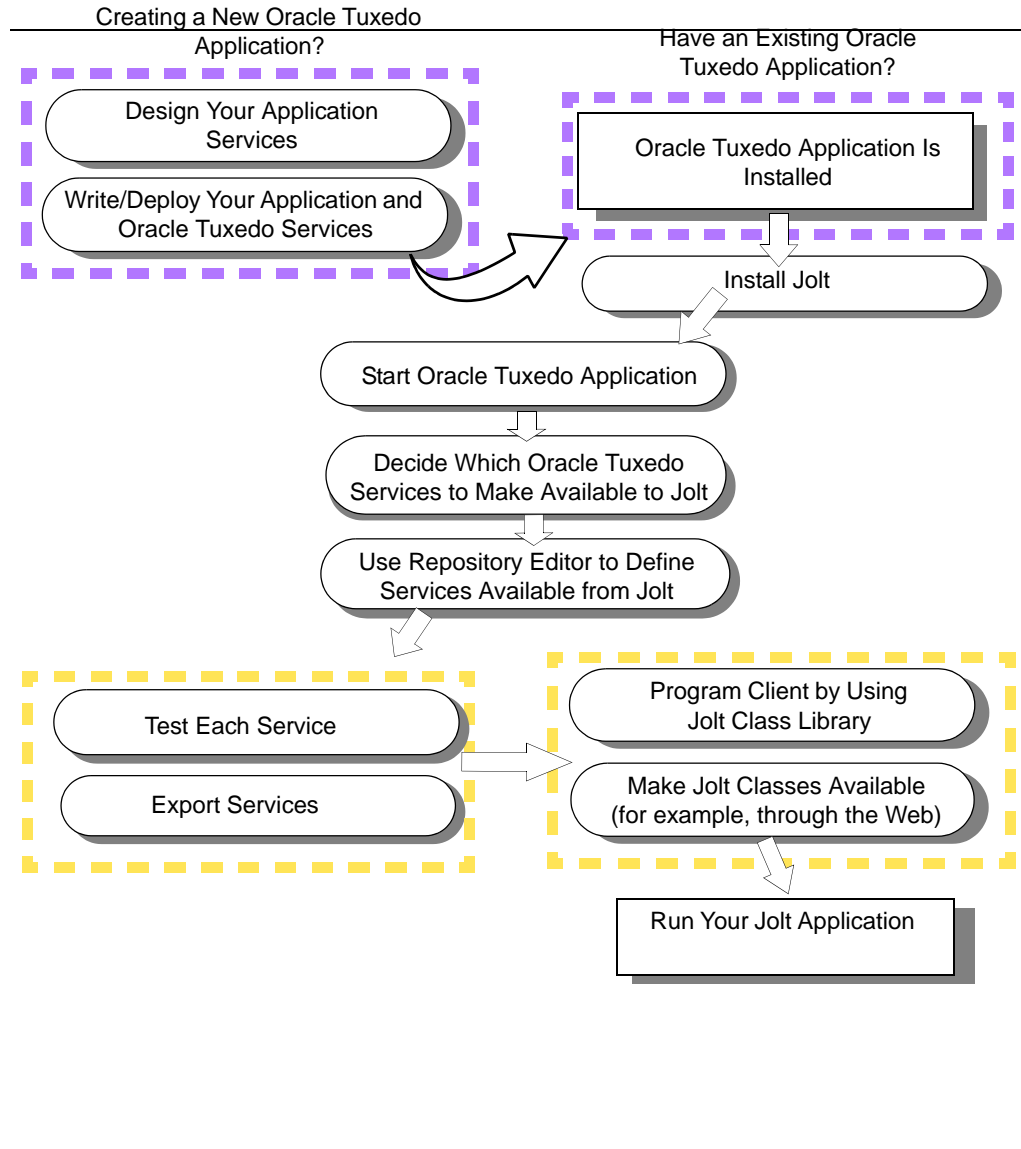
Creating a New Oracle Tuxedo Application?

Design Your Application Services

Write/Deploy Your Application and Oracle Tuxedo Services

Have an Existing Oracle Tuxedo Application?

Oracle Tuxedo Application Is Installed

Install Jolt

Start Oracle Tuxedo Application

Decide Which Oracle Tuxedo Services to Make Available to Jolt

Use Repository Editor to Define Services Available from Jolt

Test Each Service

Export Services

Program Client by Using Jolt Class Library

Make Jolt Classes Available (for example, through the Web)

Run Your Jolt Application